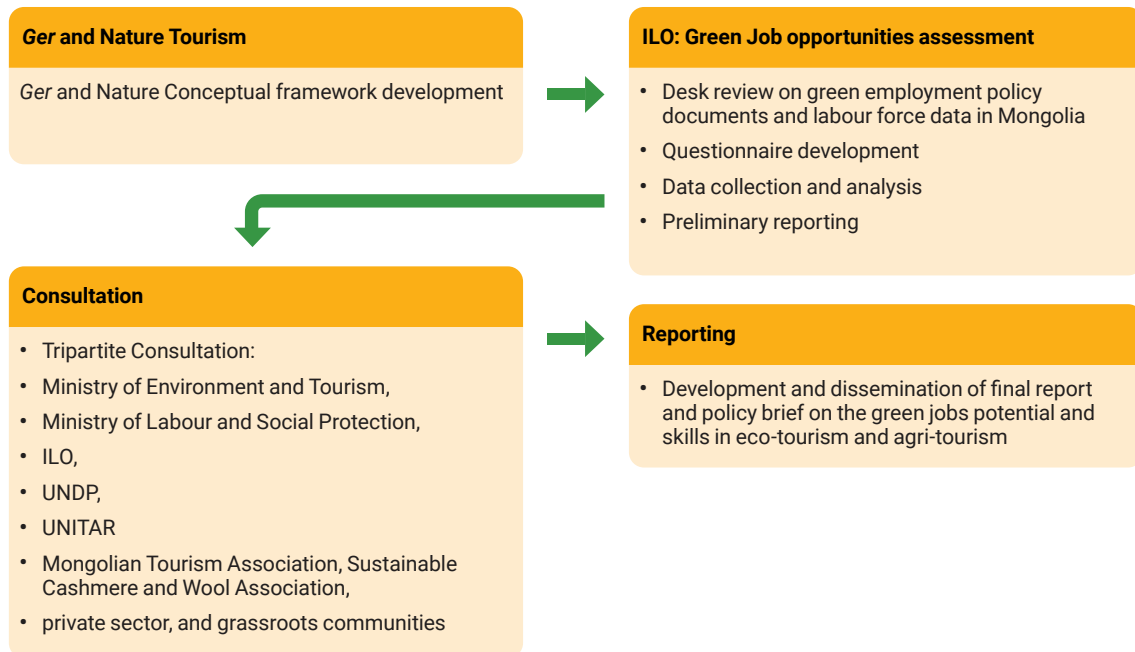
**Ger and Nature Tourism**

Ger and Nature Conceptual framework development

**ILO: Green Job opportunities assessment**

- Desk review on green employment policy documents and labour force data in Mongolia
- Questionnaire development
- Data collection and analysis
- Preliminary reporting

**Consultation**

- Tripartite Consultation:
- Ministry of Environment and Tourism,
- Ministry of Labour and Social Protection,
- ILO,
- UNDP,
- UNITAR
- Mongolian Tourism Association, Sustainable Cashmere and Wool Association,
- private sector, and grassroots communities

**Reporting**

- Development and dissemination of final report and policy brief on the green jobs potential and skills in eco-tourism and agri-tourism